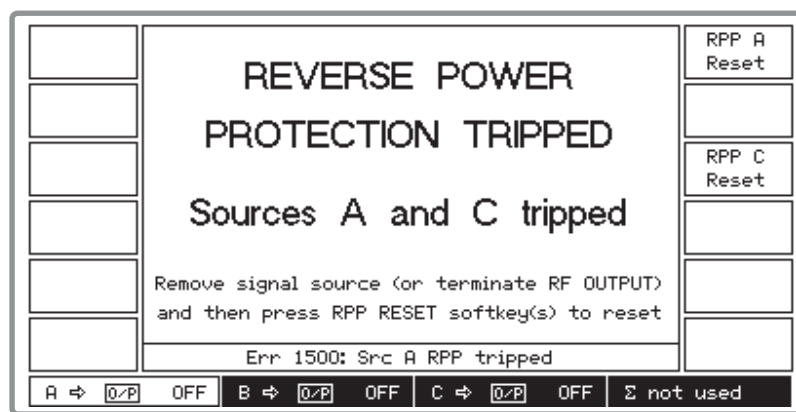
RPP A Reset

REVERSE POWER PROTECTION TRIPPED

RPP C Reset

Sources A and C tripped

Remove signal source (or terminate RF OUTPUT) and then press RPP RESET softkey(s) to reset

Err 1500: Src A RPP tripped

A ⇨ O/P OFF | B ⇨ O/P OFF | C ⇨ O/P OFF | Σ not used